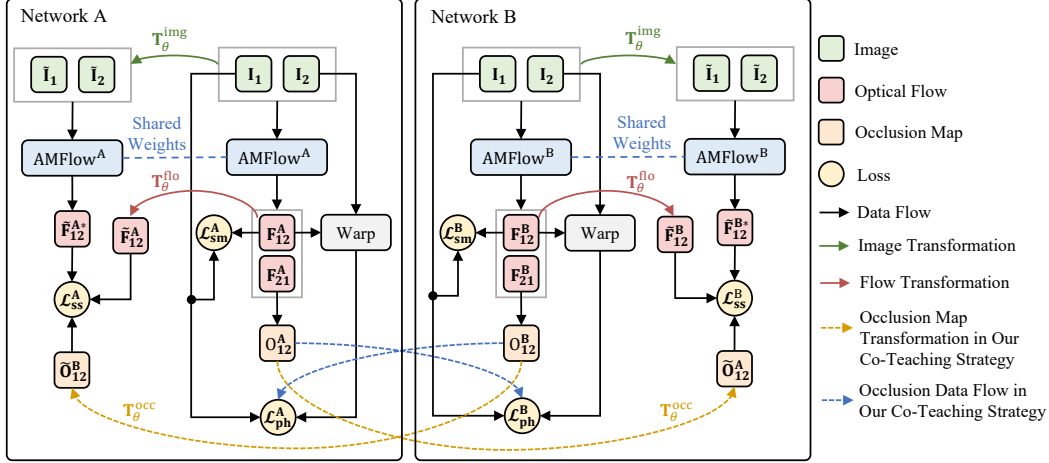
Network A

$\mathbf{T}_{\theta}^{\text{img}}$

$\tilde{\mathbf{I}}_1$ $\tilde{\mathbf{I}}_2$

$\mathbf{I}_1$ $\mathbf{I}_2$

Shared Weights

AMFlow$^{\text{A}}$

AMFlow$^{\text{A}}$

$\mathbf{T}_{\theta}^{\text{flo}}$

$\tilde{\mathbf{F}}_{12}^{\mathbf{A}*}$

$\tilde{\mathbf{F}}_{12}^{\mathbf{A}}$

$\mathcal{L}_{\mathbf{sm}}^{\mathbf{A}}$

$\mathbf{F}_{12}^{\mathbf{A}}$

$\mathbf{F}_{21}^{\mathbf{A}}$

Warp

$\mathcal{L}_{\mathbf{ss}}^{\mathbf{A}}$

$\mathbf{O}_{12}^{\mathbf{A}}$

$\tilde{\mathbf{O}}_{12}^{\mathbf{B}}$

$\mathbf{T}_{\theta}^{\text{occ}}$

$\mathcal{L}_{\mathbf{ph}}^{\mathbf{A}}$

Network B

$\mathbf{T}_{\theta}^{\text{img}}$

$\mathbf{I}_1$ $\mathbf{I}_2$

$\tilde{\mathbf{I}}_1$ $\tilde{\mathbf{I}}_2$

Shared Weights

AMFlow$^{\text{B}}$

AMFlow$^{\text{B}}$

$\mathbf{T}_{\theta}^{\text{flo}}$

$\mathcal{L}_{\mathbf{sm}}^{\mathbf{B}}$

$\mathbf{F}_{12}^{\mathbf{B}}$

$\mathbf{F}_{21}^{\mathbf{B}}$

Warp

$\tilde{\mathbf{F}}_{12}^{\mathbf{B}}$

$\tilde{\mathbf{F}}_{12}^{\mathbf{B}*}$

$\mathcal{L}_{\mathbf{ss}}^{\mathbf{B}}$

$\mathbf{O}_{12}^{\mathbf{B}}$

$\tilde{\mathbf{O}}_{12}^{\mathbf{A}}$

$\mathbf{T}_{\theta}^{\text{occ}}$

$\mathcal{L}_{\mathbf{ph}}^{\mathbf{B}}$

Image
Optical Flow
Occlusion Map
Loss
Data Flow
Image Transformation
Flow Transformation
Occlusion Map Transformation in Our Co-Teaching Strategy
Occlusion Data Flow in Our Co-Teaching Strategy